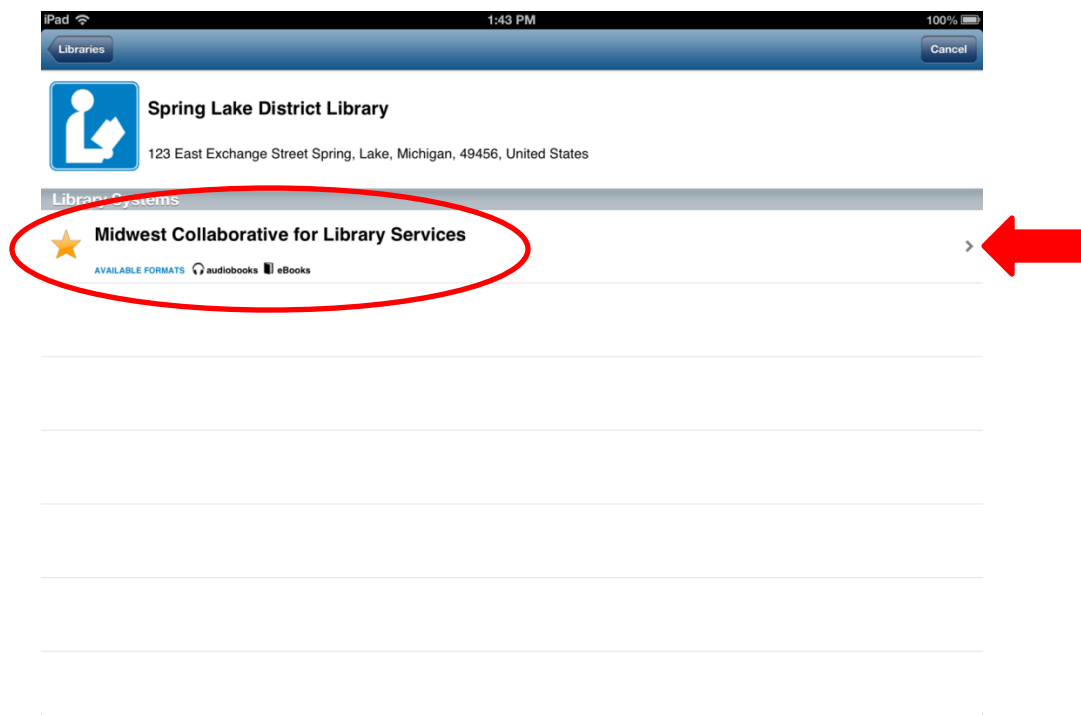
iPad
1:43 PM
100%

Libraries
Cancel

Spring Lake District Library

123 East Exchange Street Spring, Lake, Michigan, 49456, United States

Library Systems

Midwest Collaborative for Library Services

AVAILABLE FORMATS audiobooks eBooks